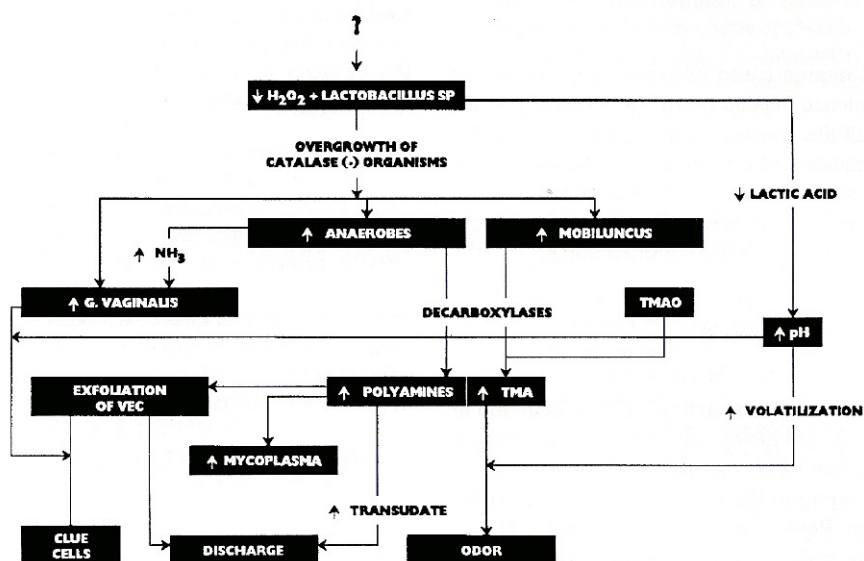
?

↓ $H_2O_2$ + LACTOBACILLUS SP

OVERGROWTH OF CATALASE (-) ORGANISMS

↓ LACTIC ACID

↑ ANAEROBES

↑ MOBILUNCUS

↑ $NH_3$

↑ G. VAGINALIS

DECARBOXYLASES

TMAO

↑ pH

EXFOLIATION OF VEC

↑ POLYAMINES

↑ TMA

↑ VOLATILIZATION

↑ MYCOPLASMA

↑ TRANSUDATE

CLUE CELLS

DISCHARGE

ODOR